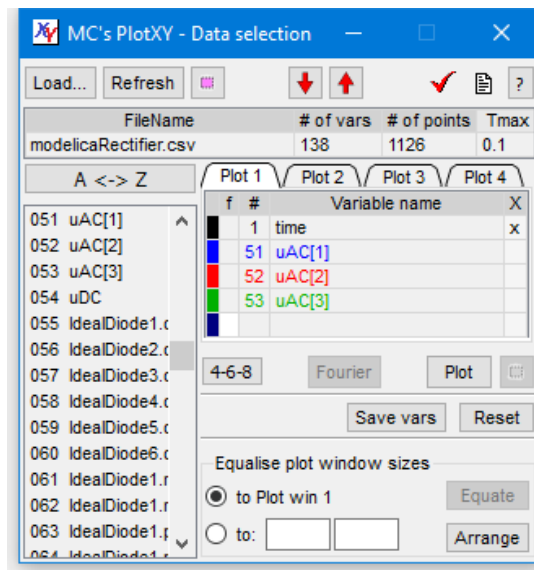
MC's PlotXY - Data selection

Load... Refresh

?

| FileName | # of vars | # of points | Tmax |
|---|---|---|---|
| modelicaRectifier.csv | 138 | 1126 | 0.1 |

A <-> Z

051 uAC[1]
052 uAC[2]
053 uAC[3]
054 uDC
055 IdealDiode1.c
056 IdealDiode2.c
057 IdealDiode3.c
058 IdealDiode4.c
059 IdealDiode5.c
060 IdealDiode6.c
061 IdealDiode1.r
062 IdealDiode1.r
063 IdealDiode1.p
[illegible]

Plot 1 Plot 2 Plot 3 Plot 4

| f | # | Variable name | X |
|---|---|---|---|
| | 1 | time | x |
| | 51 | uAC[1] | |
| | 52 | uAC[2] | |
| | 53 | uAC[3] | |
| | | | |

4-6-8 Fourier Plot

Save vars Reset

Equalise plot window sizes

to Plot win 1 Equate

to: Arrange